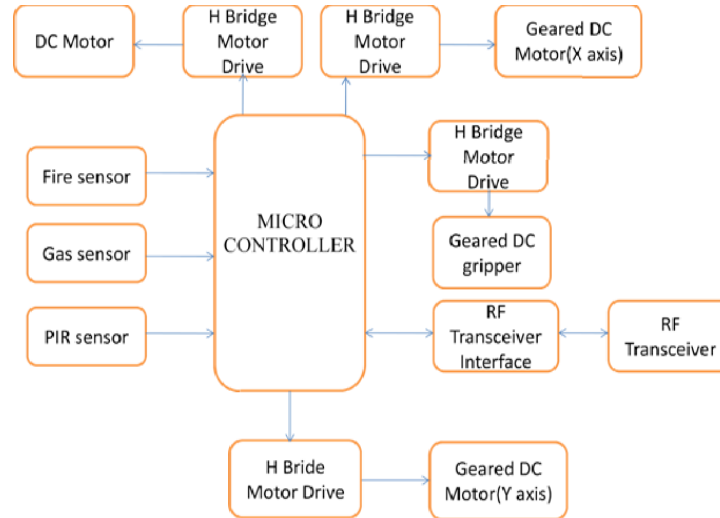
DC Motor

H Bridge Motor Drive

H Bridge Motor Drive

Geared DC Motor(X axis)

Fire sensor

Gas sensor

PIR sensor

MICRO CONTROLLER

H Bridge Motor Drive

Geared DC gripper

RF Transceiver Interface

RF Transceiver

H Bride Motor Drive

Geared DC Motor(Y axis)